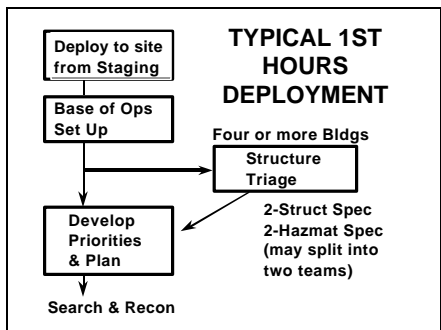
TYPICAL 1ST HOURS DEPLOYMENT

Deploy to site from Staging

Base of Ops Set Up

Four or more Bldgs

Structure Triage

Develop Priorities & Plan

2-Struct Spec
2-Hazmat Spec
(may split into two teams)

Search & Recon